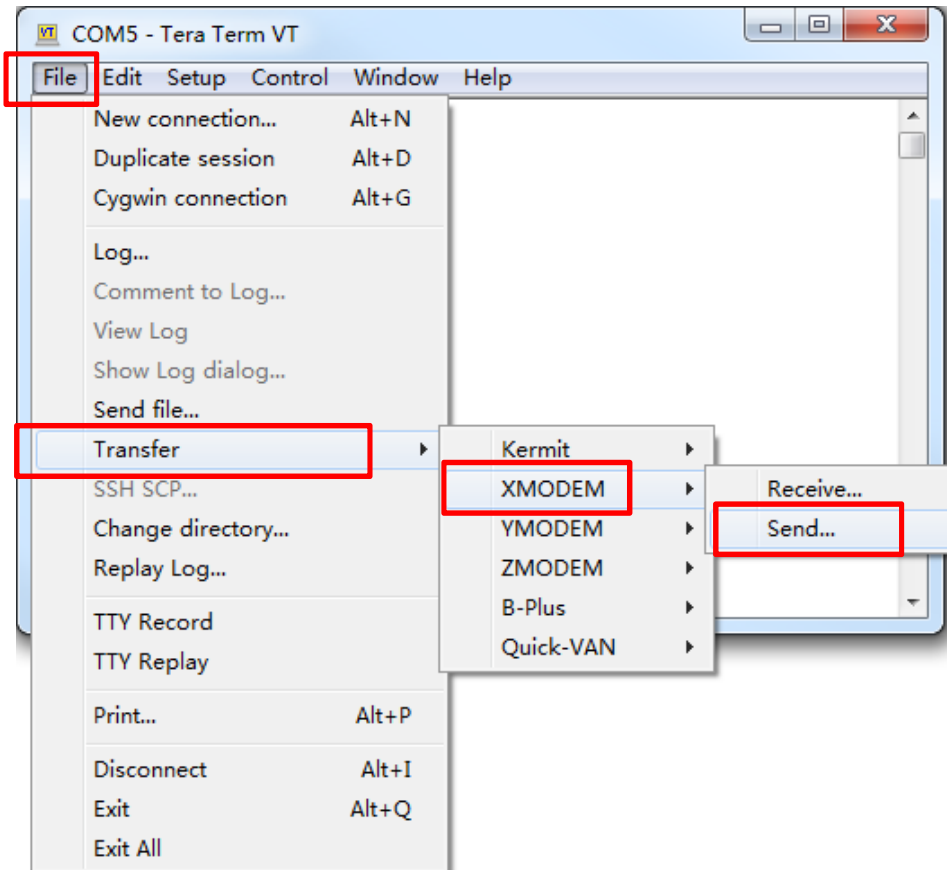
VT COM5 - Tera Term VT

File Edit Setup Control Window Help

New connection... Alt+N
Duplicate session Alt+D
Cygwin connection Alt+G

Log...
Comment to Log...
View Log
Show Log dialog...
Send file...
Transfer
SSH SCP...
Change directory...
Replay Log...

TTY Record
TTY Replay

Print... Alt+P

Disconnect Alt+I
Exit Alt+Q
Exit All

Kermit
XMODEM
YMODEM
ZMODEM
B-Plus
Quick-VAN

Receive...
Send...